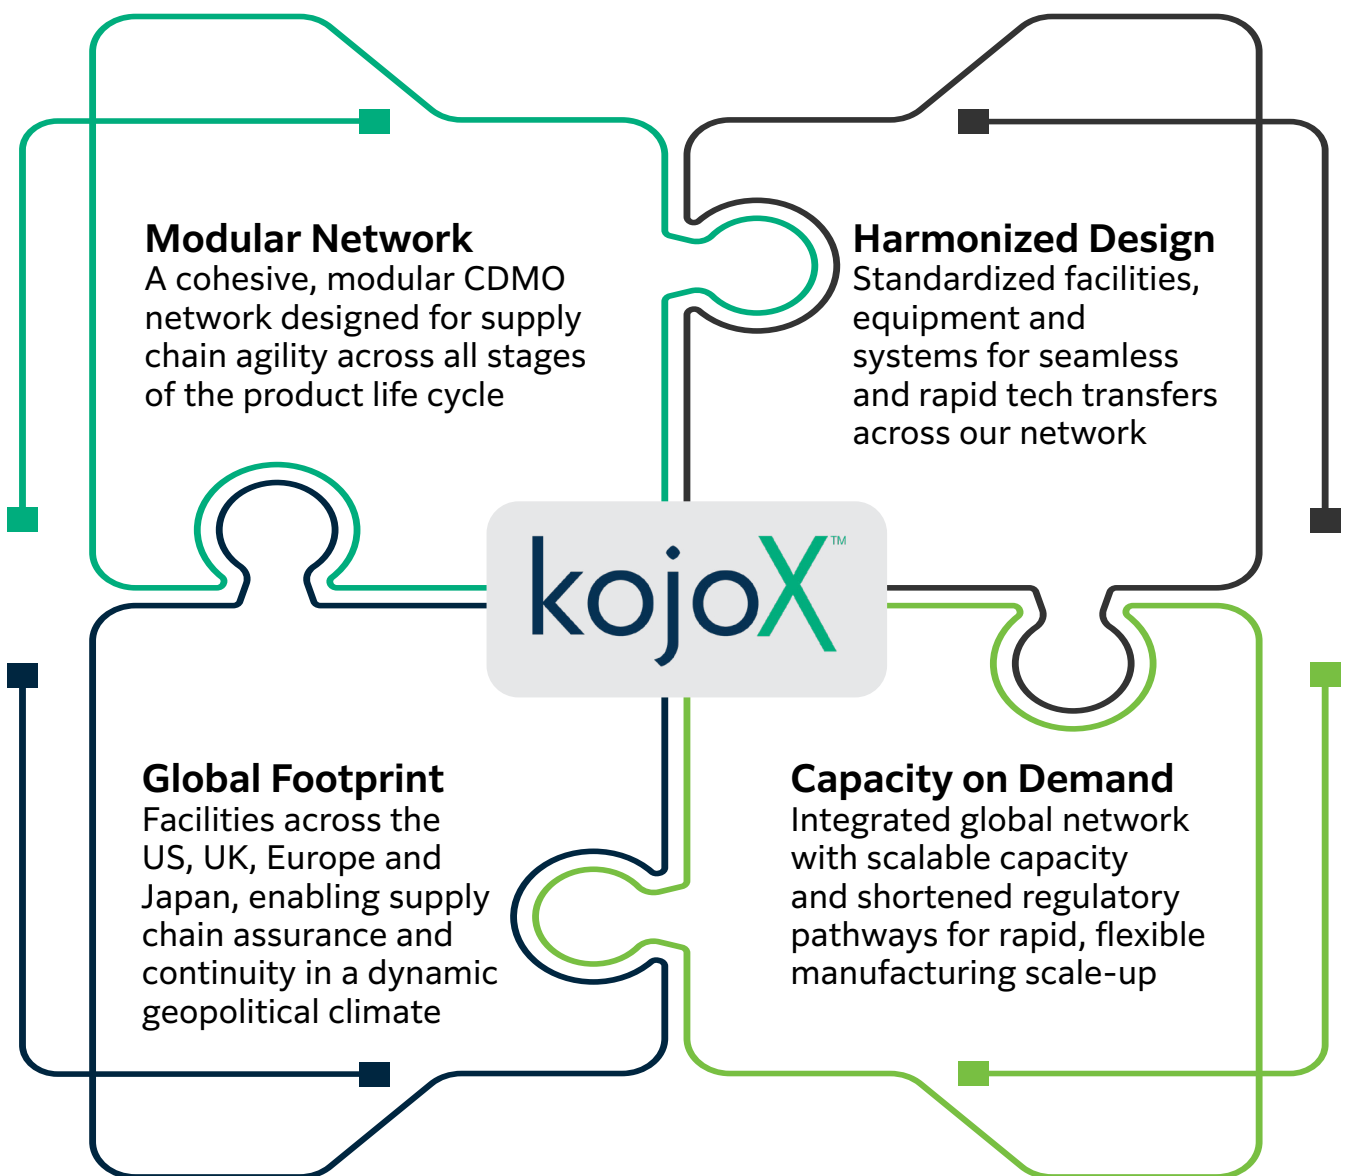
Modular Network
A cohesive, modular CDMO network designed for supply chain agility across all stages of the product life cycle

Harmonized Design
Standardized facilities, equipment and systems for seamless and rapid tech transfers across our network

kojoX™

Global Footprint
Facilities across the US, UK, Europe and Japan, enabling supply chain assurance and continuity in a dynamic geopolitical climate

Capacity on Demand
Integrated global network with scalable capacity and shortened regulatory pathways for rapid, flexible manufacturing scale-up